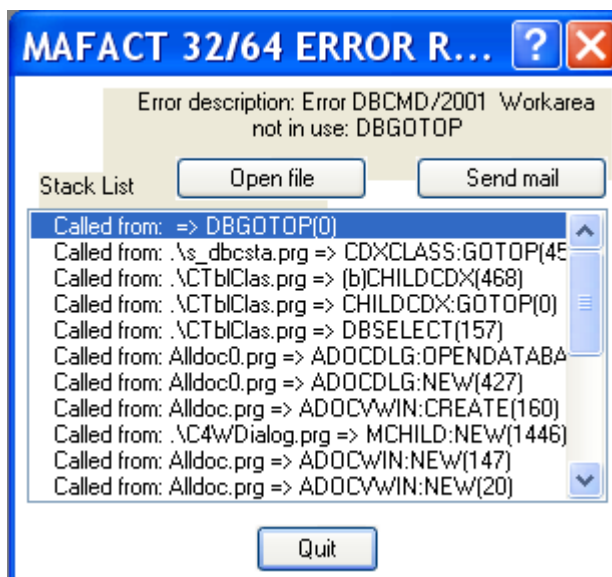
MAFACT 32/64 ERROR R...

Error description: Error DBCMD/2001 Workarea not in use: DBGOTOP

Stack List

Open file

Send mail

Called from: => DBGOTOP(0)
Called from: .\s_dbcsta.prg => CDXCLASS:GOTOP(45
Called from: .\CTblClas.prg => (b)CHILDCDX(468)
Called from: .\CTblClas.prg => CHILDCDX:GOTOP(0)
Called from: .\CTblClas.prg => DBSELECT(157)
Called from: Alldoc0.prg => ADOCDLG:OPENDATABA
Called from: Alldoc0.prg => ADOCDLG:NEW(427)
Called from: Alldoc.prg => ADOCVWIN:CREATE(160)
Called from: .\C4WDialog.prg => MCHILD:NEW(1446)
Called from: Alldoc.prg => ADOCWIN:NEW(147)
Called from: Alldoc.prg => ADOCVWIN:NEW(20)

Quit